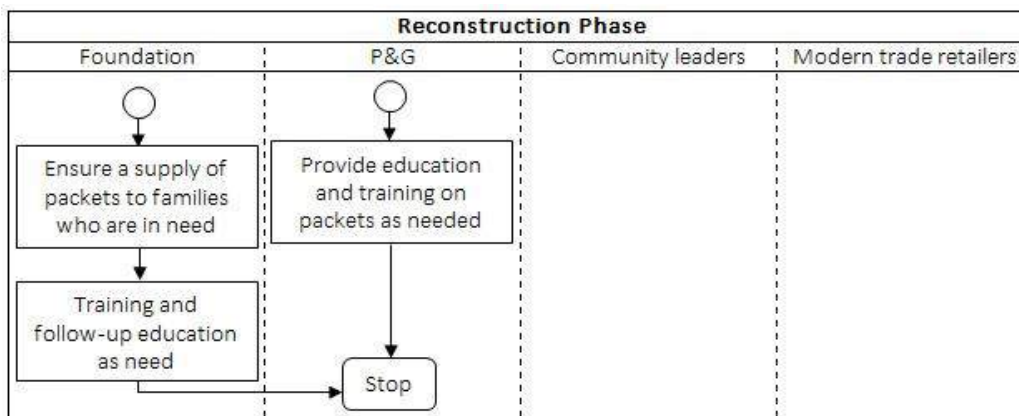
Reconstruction Phase

Foundation

P&G

Community leaders

Modern trade retailers

Ensure a supply of packets to families who are in need

Training and follow-up education as need

Provide education and training on packets as needed

Stop